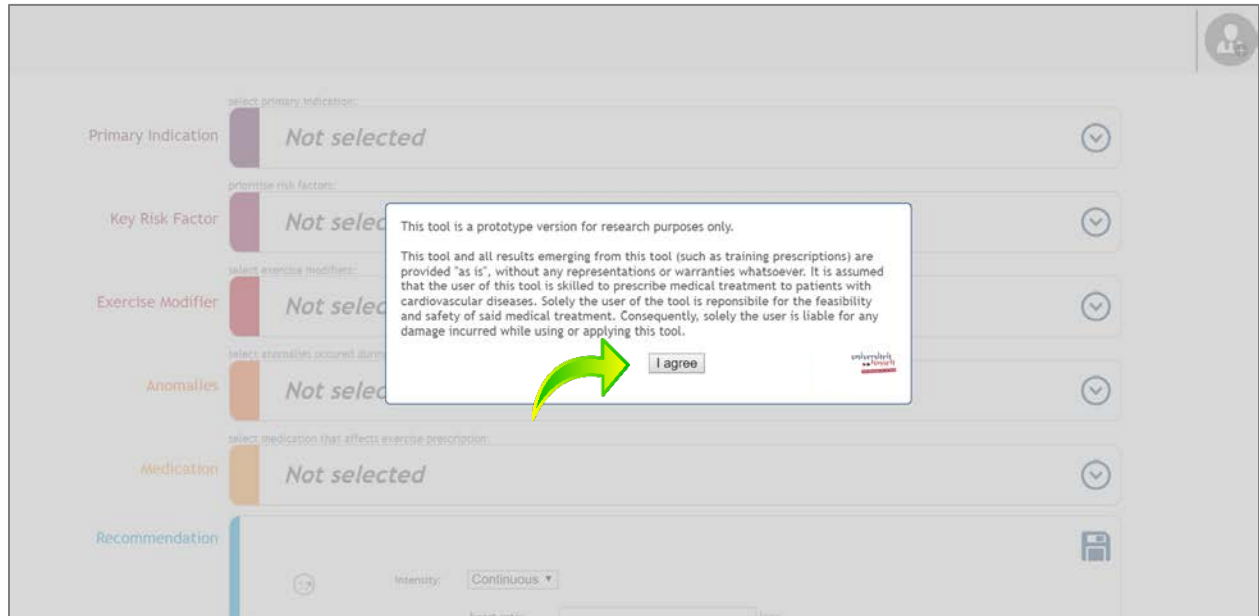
select primary indication:

Primary Indication

Not selected

prioritise risk factors:

Key Risk Factor

Not selec

select exercise modifiers:

Exercise Modifier

Not selec

select anomalies occured durin

Anomalies

Not selec

select medication that affects exercise prescription:

Medication

Not selected

Recommendation

Intensity:

Continuous ▾

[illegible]

This tool is a prototype version for research purposes only.

This tool and all results emerging from this tool (such as training prescriptions) are provided "as is", without any representations or warranties whatsoever. It is assumed that the user of this tool is skilled to prescribe medical treatment to patients with cardiovascular diseases. Solely the user of the tool is reponsibile for the feasibility and safety of said medical treatment. Consequently, solely the user is liable for any damage incurred while using or applying this tool.

I agree

universiteit hasselt